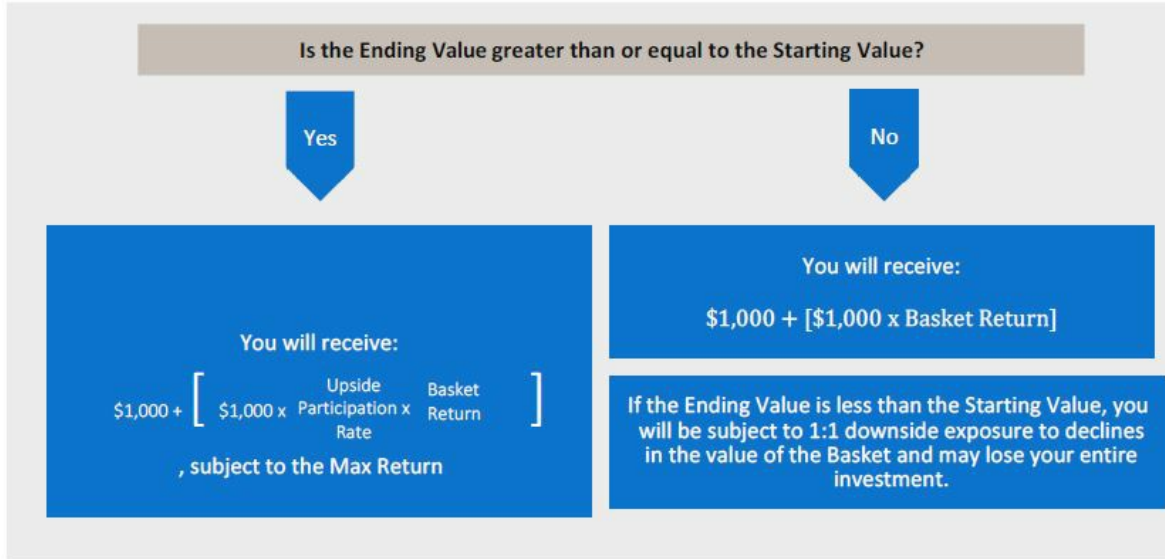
Is the Ending Value greater than or equal to the Starting Value?

Yes

No

You will receive:

$1,000 + [ $1,000 x Upside Participation Rate x Basket Return ]

, subject to the Max Return

You will receive:

$1,000 + [$1,000 x Basket Return]

If the Ending Value is less than the Starting Value, you will be subject to 1:1 downside exposure to declines in the value of the Basket and may lose your entire investment.